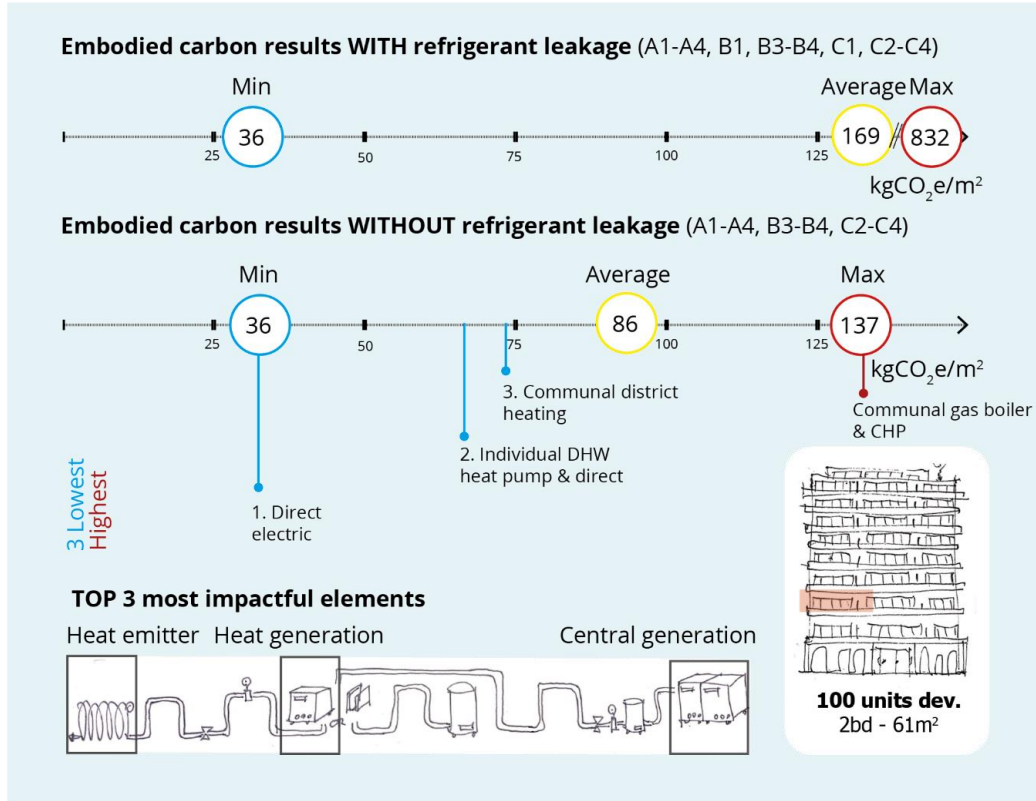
**Embodied carbon results WITH refrigerant leakage** (A1-A4, B1, B3-B4, C1, C2-C4)

Min

36

25 50 75 100 125

Average Max

169 832

kgCO$_2$e/m$^2$

**Embodied carbon results WITHOUT refrigerant leakage** (A1-A4, B3-B4, C2-C4)

Min

36

25 50 75 100 125

Average

86

Max

137

kgCO$_2$e/m$^2$

3. Communal district heating

Communal gas boiler & CHP

2. Individual DHW heat pump & direct

3 Lowest
Highest

1. Direct electric

**TOP 3 most impactful elements**

Heat emitter Heat generation Central generation

**100 units dev.**
2bd - 61m$^2$